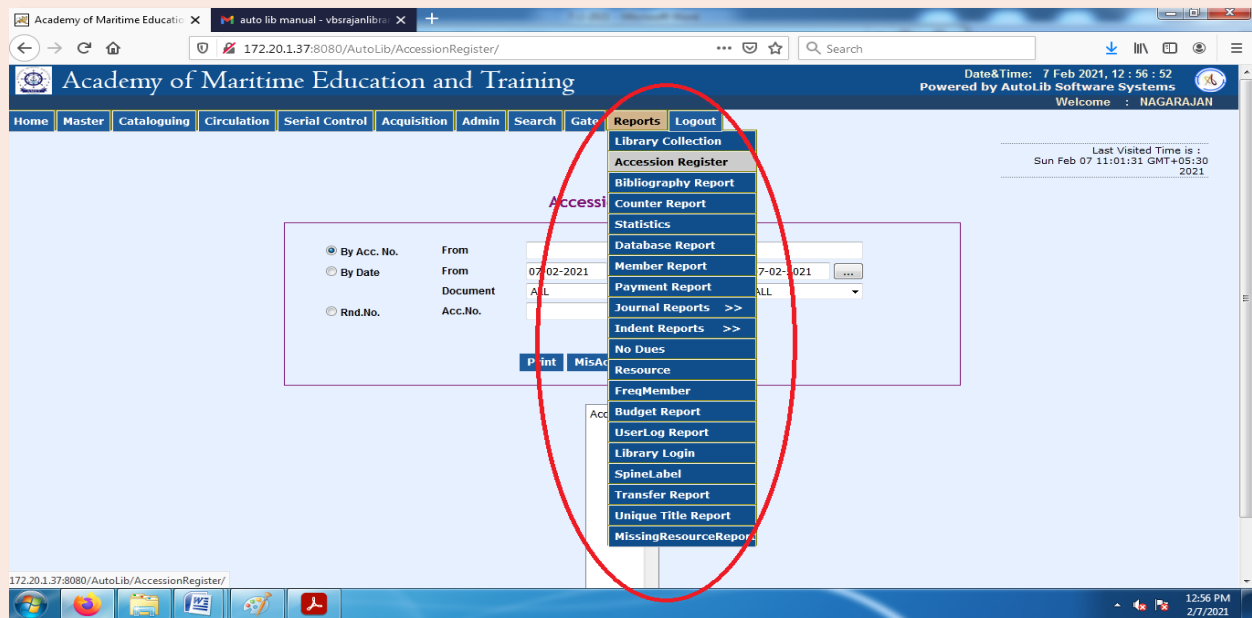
Academy of Maritime Educatio ×
auto lib manual - vbsrajanlibrar ×
+

172.20.1.37:8080/AutoLib/AccessionRegister/
Search

Academy of Maritime Education and Training
Date&Time: 7 Feb 2021, 12 : 56 : 52
Powered by AutoLib Software Systems
Welcome : NAGARAJAN

Home | Master | Cataloguing | Circulation | Serial Control | Acquisition | Admin | Search | Gate | Reports | Logout

Last Visited Time is :
Sun Feb 07 11:01:31 GMT+05:30 2021

Accessi

By Acc. No. From
By Date From 07-02-2021 07-02-2021 ...
Document ALL ALL
Rnd.No. Acc.No.

Print MisAc

Acc

Library Collection
Accession Register
Bibliography Report
Counter Report
Statistics
Database Report
Member Report
Payment Report
Journal Reports >>
Indent Reports >>
No Dues
Resource
FreqMember
Budget Report
UserLog Report
Library Login
SpineLabel
Transfer Report
Unique Title Report
MissingResourceRepor

172.20.1.37:8080/AutoLib/AccessionRegister/

12:56 PM
2/7/2021